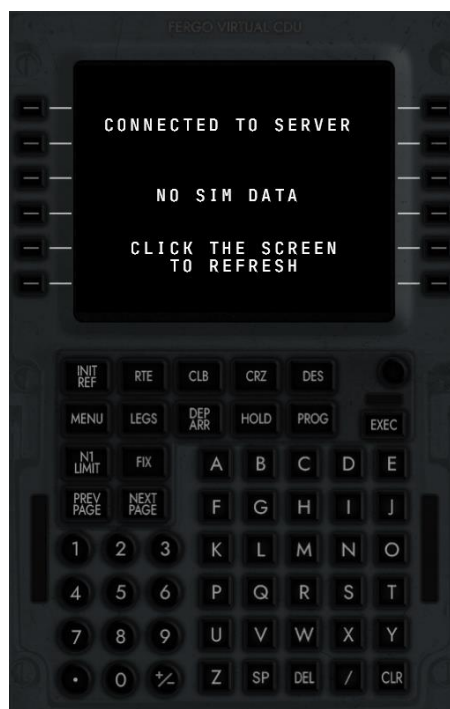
FERGO VIRTUAL CDU

CONNECTED TO SERVER

NO SIM DATA

CLICK THE SCREEN
TO REFRESH

INIT REF
RTE
CLB
CRZ
DES
MENU
LEGS
DEP ARR
HOLD
PROG
EXEC
N1 LIMIT
FIX
A
B
C
D
E
PREV PAGE
NEXT PAGE
F
G
H
I
J
1
2
3
K
L
M
N
O
4
5
6
P
Q
R
S
T
7
8
9
U
V
W
X
Y
.
0
+/-
Z
SP
DEL
/
CLR